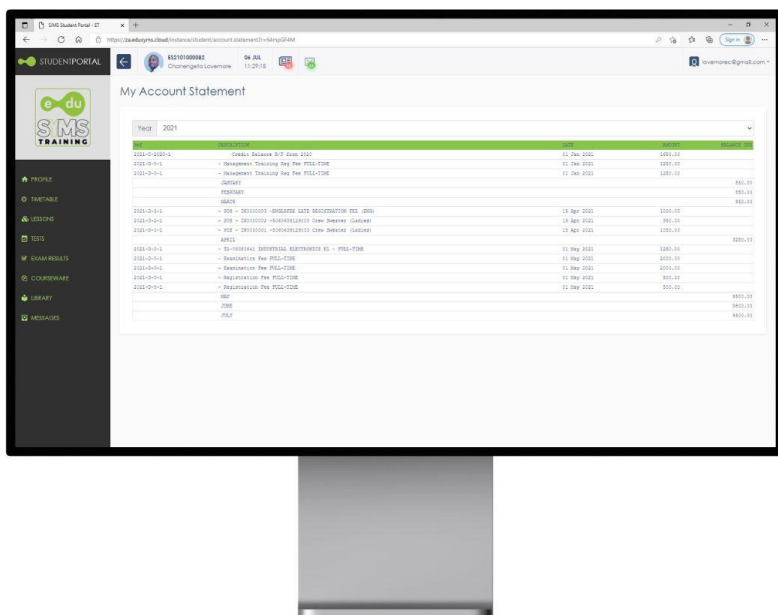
SIMS Student Portal - ET

https://za.edusyms.cloud/instance/student/account.statement?r=

Sign in

STUDENTPORTAL

E52101000082 Chorengeta Lovemore

06 JUL 11:29:18

lovemorec@gmail.com

e du SIMS TRAINING

PROFILE

TIMETABLE

LESSONS

TESTS

EXAM RESULTS

COURSEWARE

LIBRARY

MESSAGES

My Account Statement

Year 2021

| REF | DESCRIPTION | DATE | AMOUNT | BALANCE DUE |
|---|---|---|---|---|
| 2021-0-2020-1 | Credit Balance B/F from 2020 | 01 Jan 2021 | 1680.00 | |
| 2021-0-0-1 | - Management Training Reg Fee FULL-TIME | 01 Jan 2021 | 2280.00 | |
| 2021-0-0-1 | - Management Training Reg Fee FULL-TIME | 01 Jan 2021 | 1280.00 | |
| | JANUARY | | | 880.00 |
| | FEBRUARY | | | 880.00 |
| | MARCH | | | 880.00 |
| 2021-0-0-1 | - POS - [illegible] -SEMESTER LATE REGISTRATION FEE (ERB) | 19 Apr 2021 | 1000.00 | |
| 2021-0-0-1 | - POS - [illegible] Crew Semester (Leduza) | 19 Apr 2021 | 880.00 | |
| 2021-0-0-1 | - POS - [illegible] Crew Semester (Leduza) | 19 Apr 2021 | 1080.00 | |
| | APRIL | | | 3280.00 |
| 2021-0-0-1 | - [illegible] INDUSTRIAL ELECTRONICS N1 - FULL-TIME | 01 May 2021 | 1280.00 | |
| 2021-0-0-1 | - Examination Fee FULL-TIME | 01 May 2021 | 2000.00 | |
| 2021-0-0-1 | - Examination Fee FULL-TIME | 01 May 2021 | 2000.00 | |
| 2021-0-0-1 | - Registration Fee FULL-TIME | 01 May 2021 | 800.00 | |
| 2021-0-0-1 | - Registration Fee FULL-TIME | 01 May 2021 | 500.00 | |
| | MAY | | | 9800.00 |
| | JUNE | | | 9800.00 |
| | JULY | | | 9800.00 |